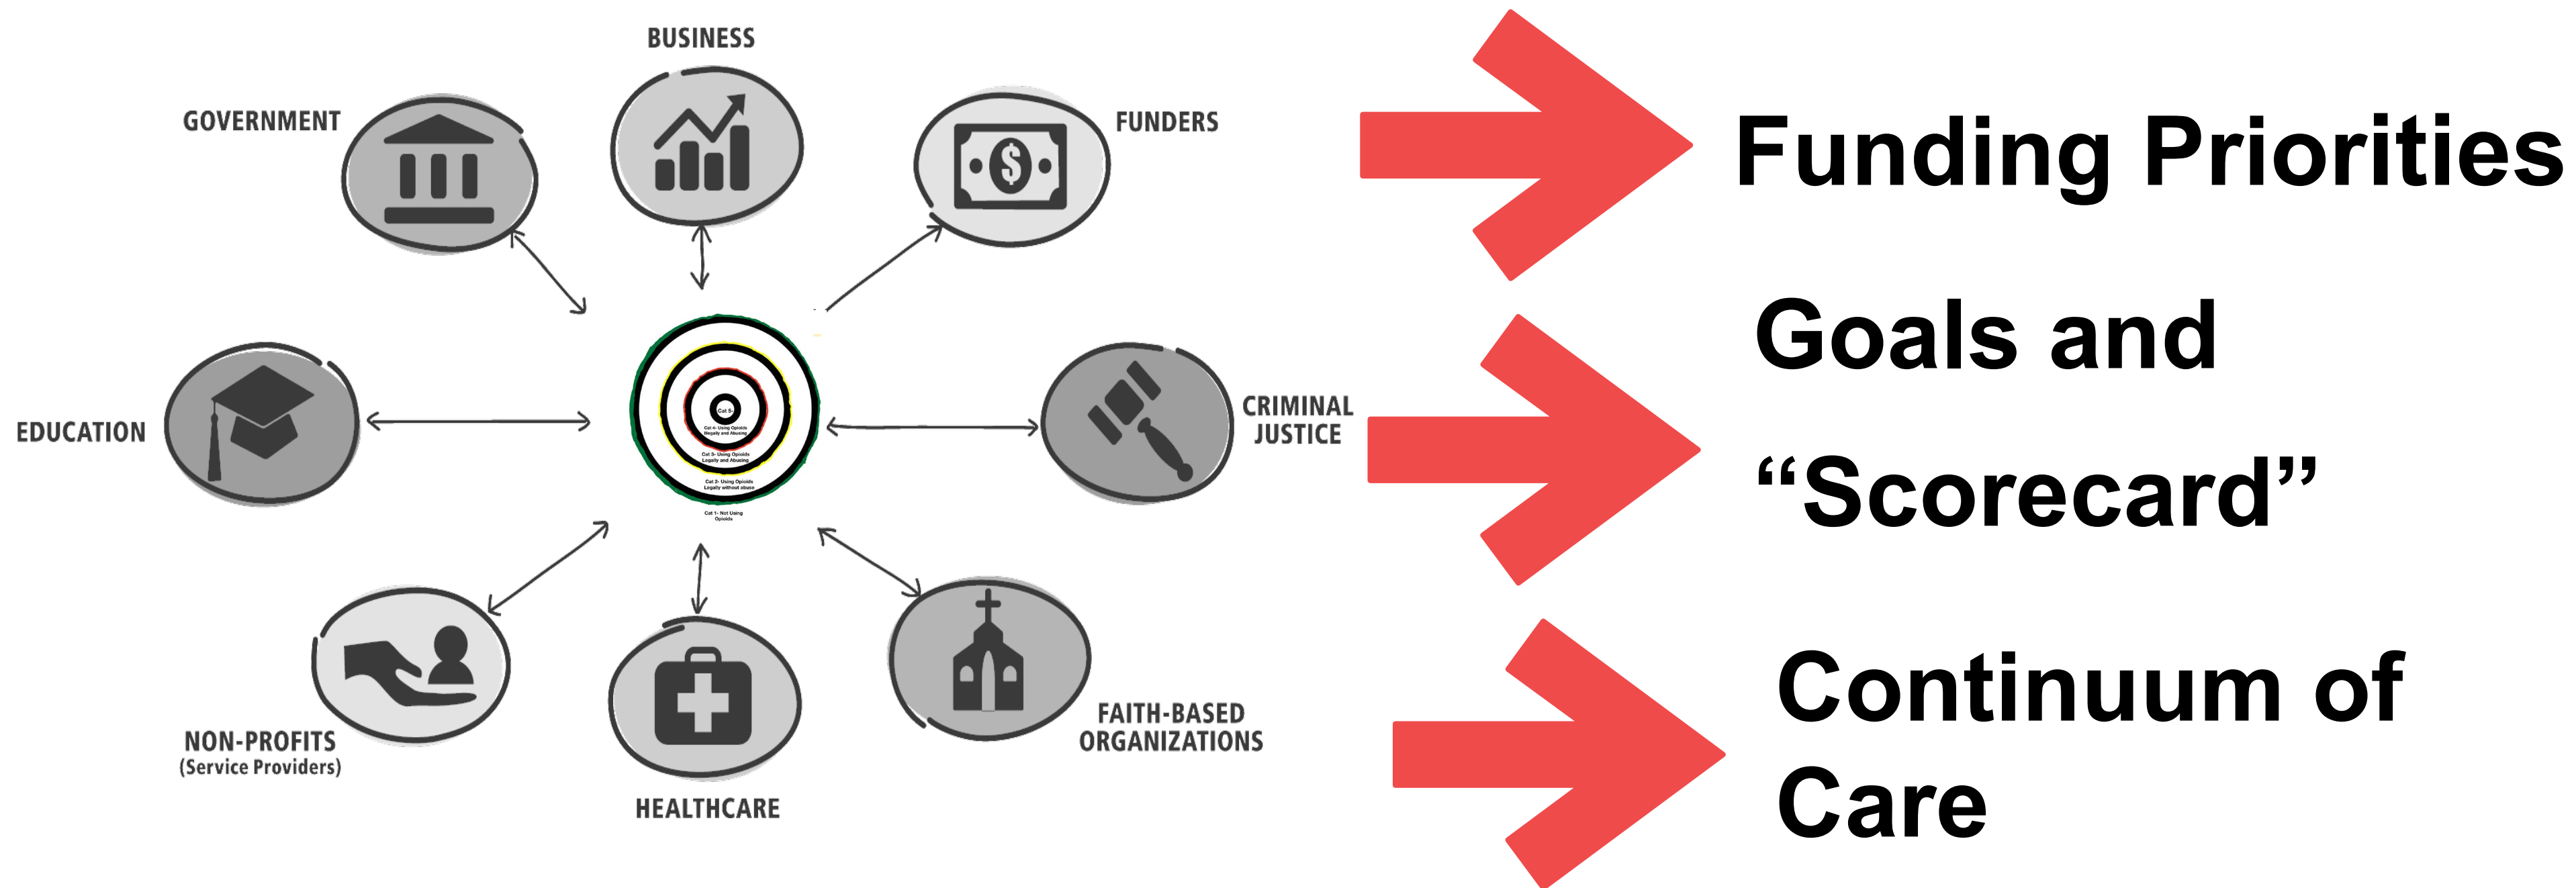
BUSINESS

GOVERNMENT

FUNDERS

EDUCATION

Cat 5

Cat 4- Using Opioids Illegally and Abusing

Cat 3- Using Opioids Legally and Abusing

Cat 2- Using Opioids Legally without abuse

Cat 1- Not Using Opioids

CRIMINAL JUSTICE

NON-PROFITS (Service Providers)

HEALTHCARE

FAITH-BASED ORGANIZATIONS

Funding Priorities

Goals and "Scorecard"

Continuum of Care